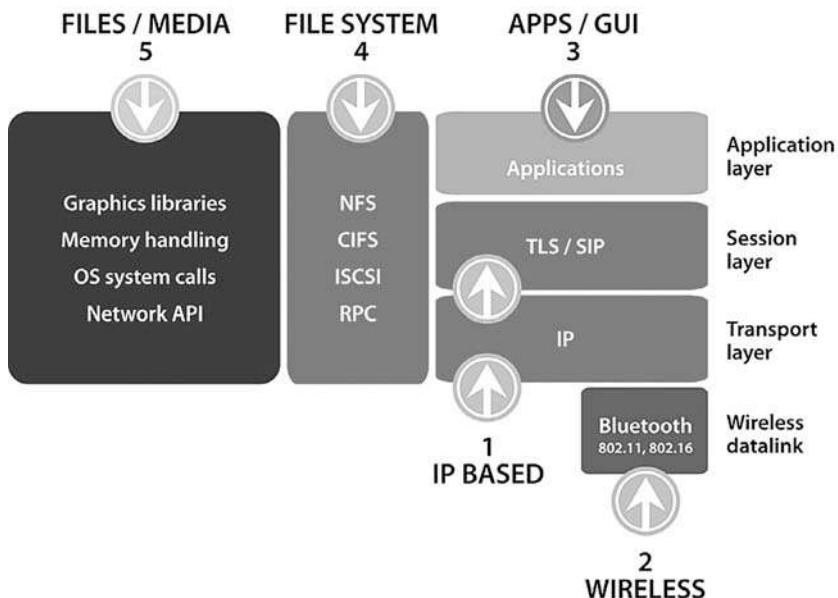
FILES / MEDIA
5

FILE SYSTEM
4

APPS / GUI
3

Graphics libraries
Memory handling
OS system calls
Network API

NFS
CIFS
ISCSI
RPC

Applications

Application layer

TLS / SIP

Session layer

IP

Transport layer

Bluetooth
802.11, 802.16

Wireless datalink

1
IP BASED

2
WIRELESS